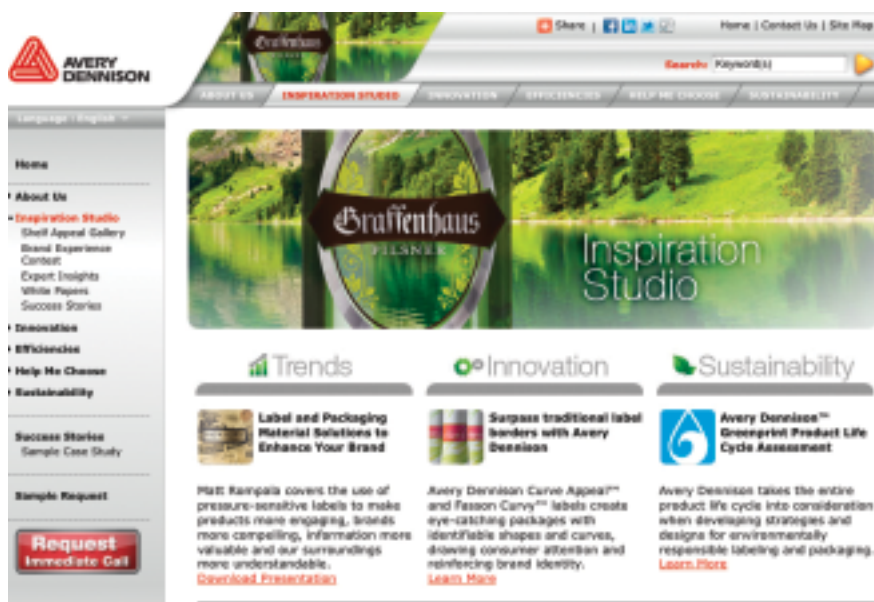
AVERY DENNISON

Graffenhaus

Share | Home | Contact Us | Site Map

Search: Keyword(s)

ABOUT US | INSPIRATION STUDIO | INNOVATION | EFFICIENCIES | HELP ME CHOOSE | SUSTAINABILITY

Language : English

Home

About Us

Inspiration Studio
Shelf Appeal Gallery
Brand Experience Contest
Expert Insights
White Papers
Success Stories

Innovation

Efficiencies

Help Me Choose

Sustainability

Success Stories
Sample Case Study

Sample Request

Request Immediate Call

Graffenhaus PILSNER

Inspiration Studio

Trends

Innovation

Sustainability

Label and Packaging Material Solutions to Enhance Your Brand

Matt Rampala covers the use of pressure-sensitive labels to make products more engaging, brands more compelling, information more valuable and our surroundings more understandable.
Download Presentation

Surpass traditional label borders with Avery Dennison

Avery Dennison Curve Appeal™ and Fasson Curvy™ labels create eye-catching packages with identifiable shapes and curves, drawing consumer attention and reinforcing brand identity.
Learn More

Avery Dennison™ Greenprint Product Life Cycle Assessment

Avery Dennison takes the entire product life cycle into consideration when developing strategies and designs for environmentally responsible labeling and packaging.
Learn More